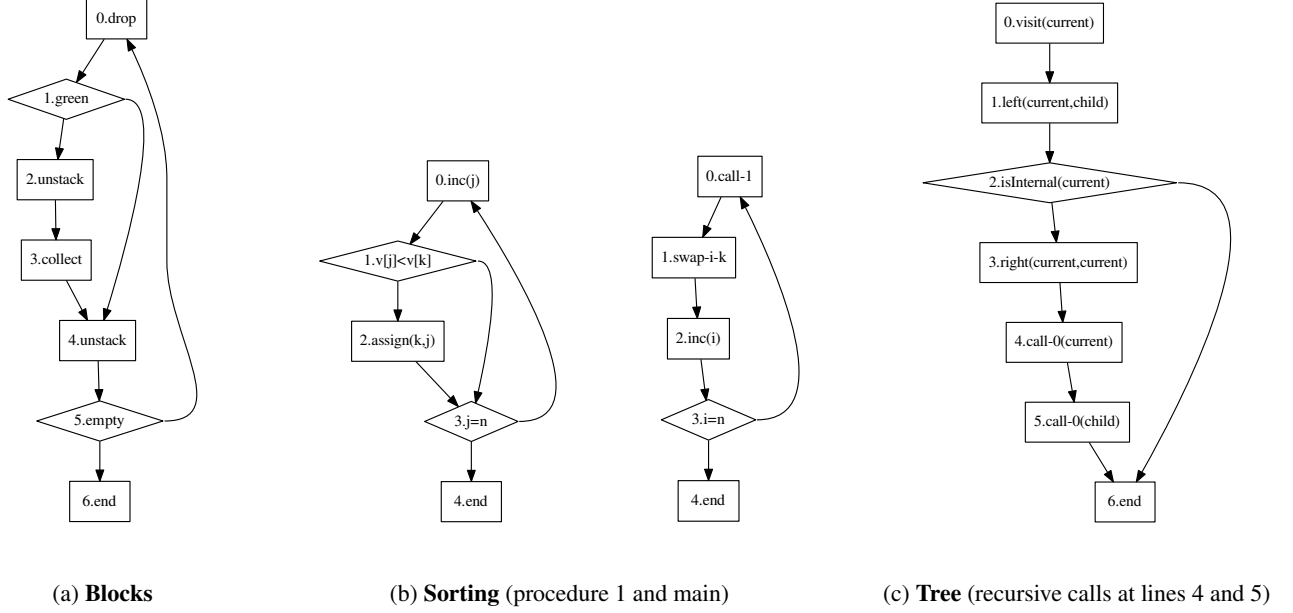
0.drop

1.green

2.unstack

3.collect

4.unstack

5.empty

6.end

(a) **Blocks**

0.inc(j)

1.v[j]<v[k]

2.assign(k,j)

3.j=n

4.end

0.call-1

1.swap-i-k

2.inc(i)

3.i=n

4.end

(b) **Sorting** (procedure 1 and main)

0.visit(current)

1.left(current,child)

2.isInternal(current)

3.right(current,current)

4.call-0(current)

5.call-0(child)

6.end

(c) **Tree** (recursive calls at lines 4 and 5)